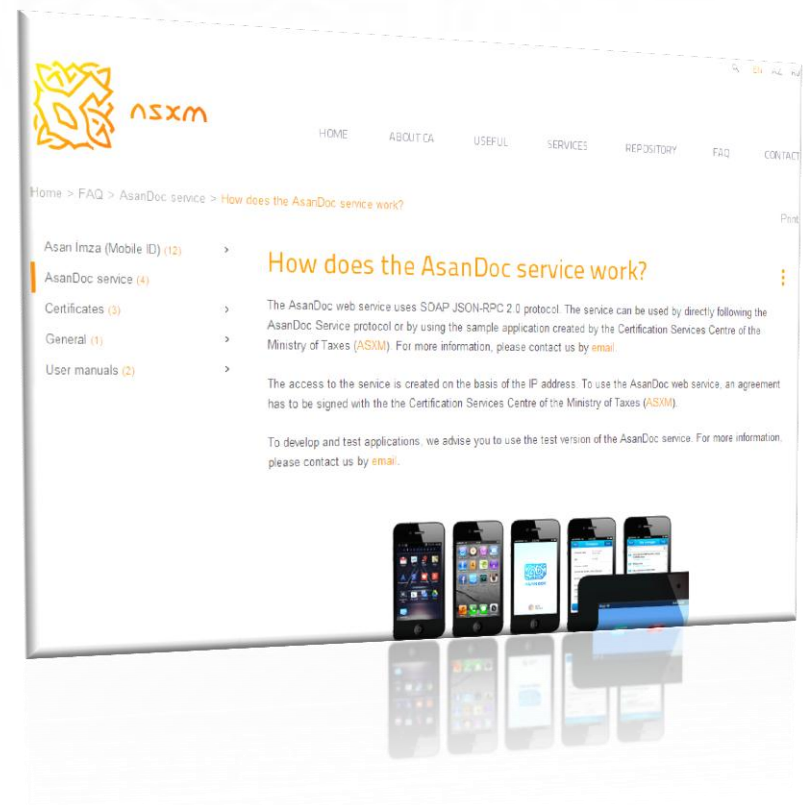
ASXM

EN AZ RU

HOME ABOUT CA USEFUL SERVICES REPOSITORY FAQ CONTACT

Home > FAQ > AsanDoc service > How does the AsanDoc service work?

Print

Asan Imza (Mobile ID) (12) >
AsanDoc service (4)
Certificates (3) >
General (1) >
User manuals (2) >

How does the AsanDoc service work?

The AsanDoc web service uses SOAP JSON-RPC 2.0 protocol. The service can be used by directly following the AsanDoc Service protocol or by using the sample application created by the Certification Services Centre of the Ministry of Taxes (ASXM). For more information, please contact us by email.

The access to the service is created on the basis of the IP address. To use the AsanDoc web service, an agreement has to be signed with the the Certification Services Centre of the Ministry of Taxes (ASXM).

To develop and test applications, we advise you to use the test version of the AsanDoc service. For more information, please contact us by email.